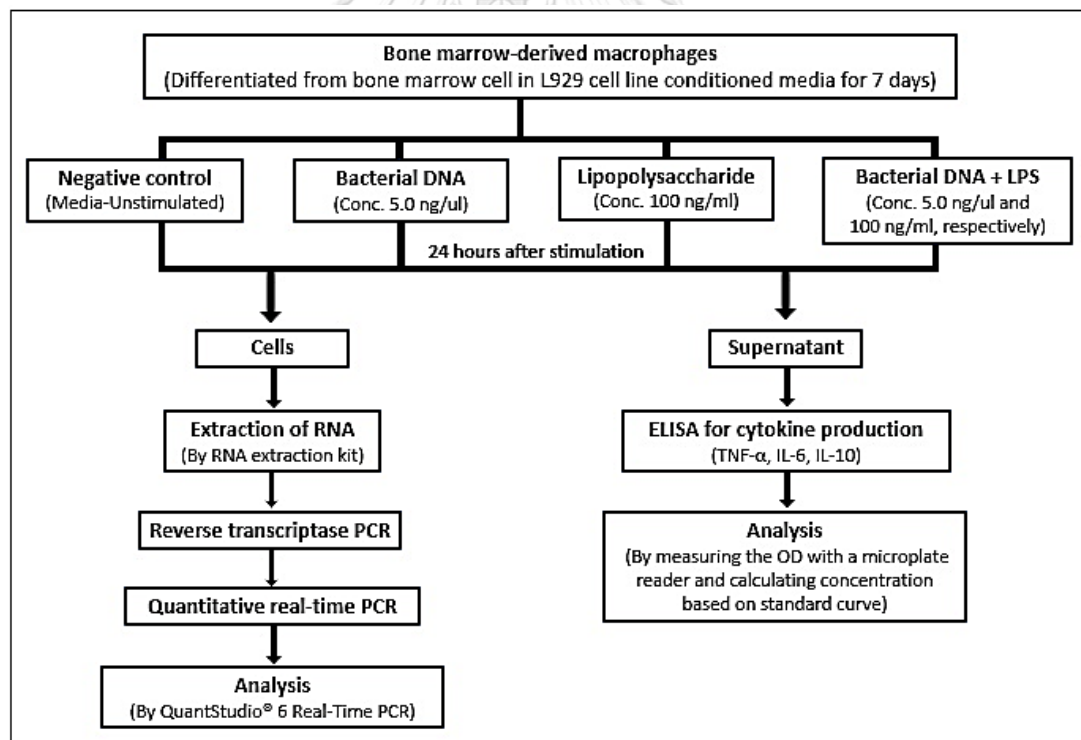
Bone marrow-derived macrophages
(Differentiated from bone marrow cell in L929 cell line conditioned media for 7 days)

Negative control
(Media-Unstimulated)

Bacterial DNA
(Conc. 5.0 ng/ul)

Lipopolysaccharide
(Conc. 100 ng/ml)

Bacterial DNA + LPS
(Conc. 5.0 ng/ul and 100 ng/ml, respectively)

24 hours after stimulation

Cells

Extraction of RNA
(By RNA extraction kit)

Reverse transcriptase PCR

Quantitative real-time PCR

Analysis
(By QuantStudio® 6 Real-Time PCR)

Supernatant

ELISA for cytokine production
(TNF-α, IL-6, IL-10)

Analysis
(By measuring the OD with a microplate reader and calculating concentration based on standard curve)